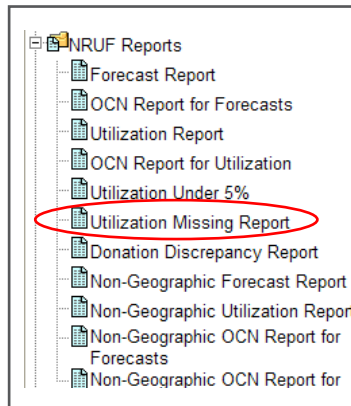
NRUF Reports
Forecast Report
OCN Report for Forecasts
Utilization Report
OCN Report for Utilization
Utilization Under 5%
Utilization Missing Report
Donation Discrepancy Report
Non-Geographic Forecast Report
Non-Geographic Utilization Repor
Non-Geographic OCN Report for Forecasts
Non-Geographic OCN Report for